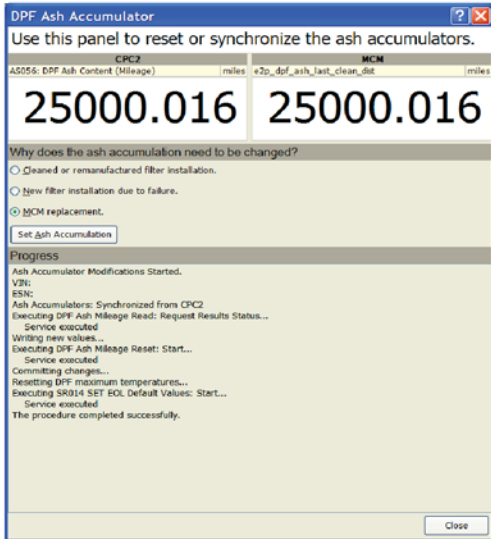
DPF Ash Accumulator

?

Use this panel to reset or synchronize the ash accumulators.

| CPC2 | | MCM | |
|---|---|---|---|
| AS056: DPF Ash Content (Mileage) | miles | e2p_dpf_ash_last_clean_dist | miles |
| 25000.016 | | 25000.016 | |

Why does the ash accumulation need to be changed?

Cleaned or remanufactured filter installation.

New filter installation due to failure.

MCM replacement.

Set Ash Accumulation

Progress

Ash Accumulator Modifications Started.
VIN:
ESN:
Ash Accumulators: Synchronized from CPC2
Executing DPF Ash Mileage Read: Request Results Status...
Service executed
Writing new values...
Executing DPF Ash Mileage Reset: Start...
Service executed
Committing changes...
Resetting DPF maximum temperatures...
Executing SR014 SET EOL Default Values: Start...
Service executed
The procedure completed successfully.

Close